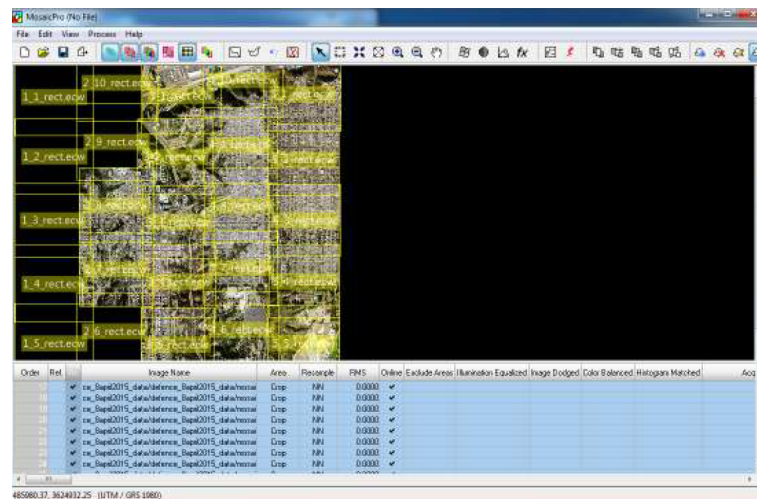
MosaicPro (No File)

File Edit View Process Help

1_1_rect.ecw
2_10_rect.ecw
1_2_rect.ecw
2_9_rect.ecw
1_3_rect.ecw
1_4_rect.ecw
2_6_rect.ecw
1_5_rect.ecw

| Order | Ref. | | Image Name | Area | Resample | RMS | Online | Exclude Areas | Illumination Equalized | Image Dodged | Color Balanced | Histogram Matched | Acq |
|---|---|---|---|---|---|---|---|---|---|---|---|---|---|
| 16 | ✔ | | ce_Bapal2015_data/defence_Bapal2015_data/mosai | Crop | NN | 0.0000 | ✔ | | | | | | |
| 17 | ✔ | | ce_Bapal2015_data/defence_Bapal2015_data/mosai | Crop | NN | 0.0000 | ✔ | | | | | | |
| 18 | ✔ | | ce_Bapal2015_data/defence_Bapal2015_data/mosai | Crop | NN | 0.0000 | ✔ | | | | | | |
| 19 | ✔ | | ce_Bapal2015_data/defence_Bapal2015_data/mosai | Crop | NN | 0.0000 | ✔ | | | | | | |
| 20 | ✔ | | ce_Bapal2015_data/defence_Bapal2015_data/mosai | Crop | NN | 0.0000 | ✔ | | | | | | |
| 21 | ✔ | | ce_Bapal2015_data/defence_Bapal2015_data/mosai | Crop | NN | 0.0000 | ✔ | | | | | | |
| 22 | ✔ | | ce_Bapal2015_data/defence_Bapal2015_data/mosai | Crop | NN | 0.0000 | ✔ | | | | | | |

485080.37, 3624032.25 (UTM / GRS 1980)